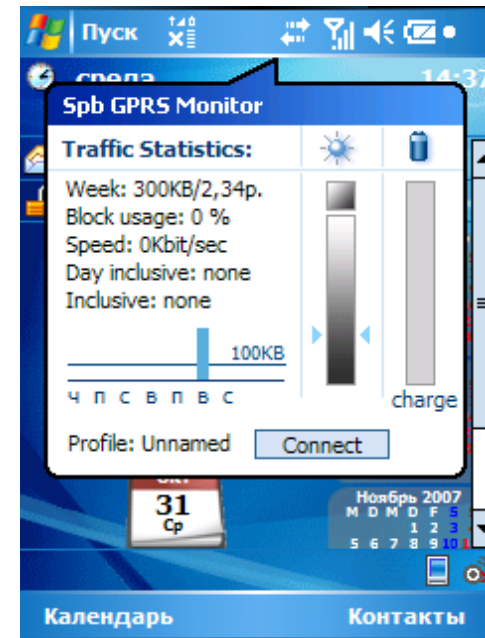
Пуск

среда

14:37

Spb GPRS Monitor

Traffic Statistics:

Week: 300KB/2,34р.
Block usage: 0 %
Speed: 0Kbit/sec
Day inclusive: none
Inclusive: none

100KB

Ч П С В П В С

charge

Profile: Unnamed

Connect

31
Ср

Ноябрь 2007
M D M D F 5
1 2 3
5 6 7 8 9 10 1

Календарь

Контакты